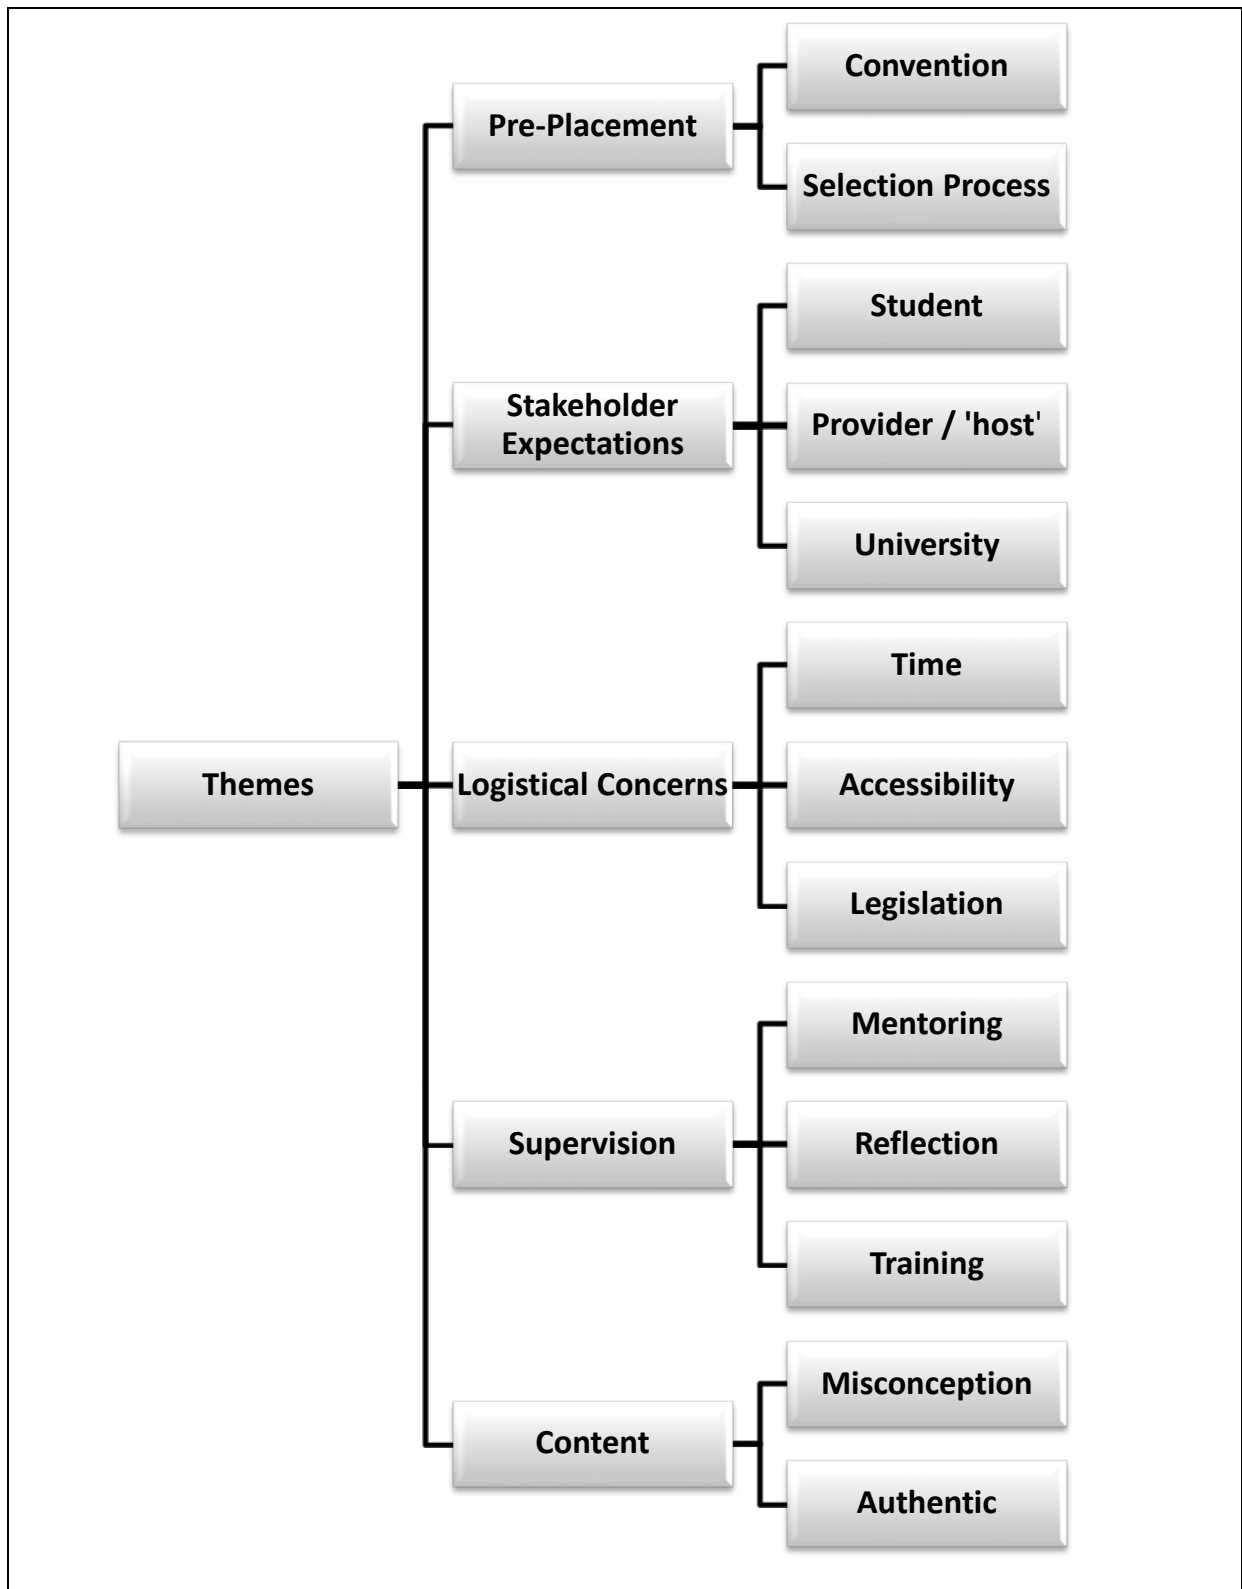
Themes

Pre-Placement

Convention

Selection Process

Stakeholder Expectations

Student

Provider / 'host'

University

Logistical Concerns

Time

Accessibility

Legislation

Supervision

Mentoring

Reflection

Training

Content

Misconception

Authentic